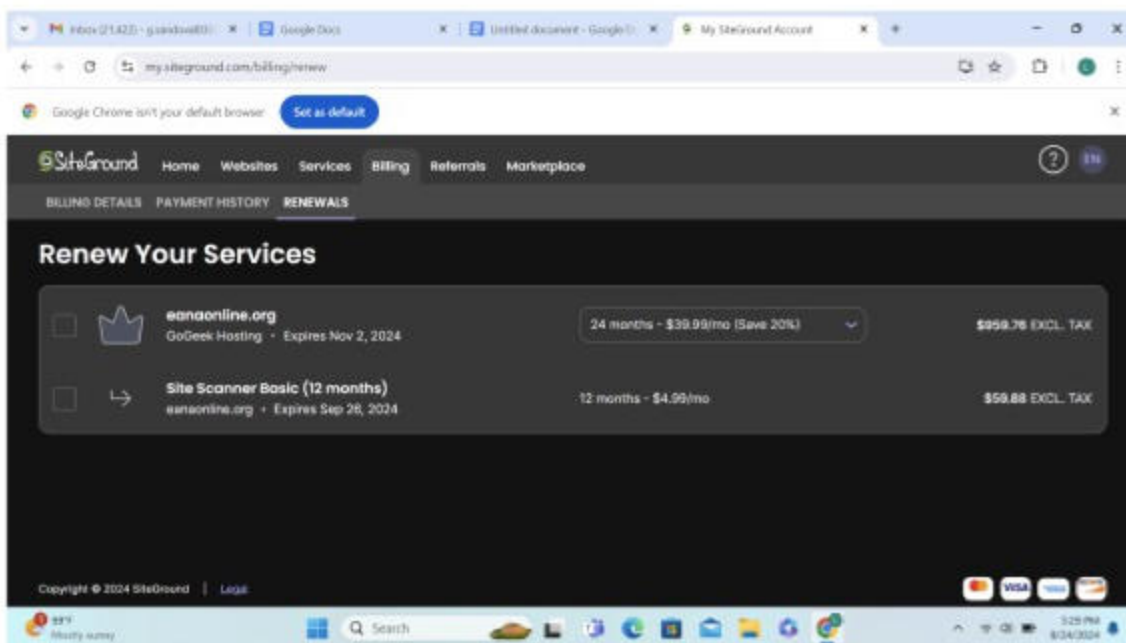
Inbox (21,423) - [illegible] × Google Docs × Untitled document - Google D × My SiteGround Account × +

my.siteground.com/billing/renew

Google Chrome isn't your default browser Set as default

SiteGround Home Websites Services Billing Referrals Marketplace

BILLING DETAILS PAYMENT HISTORY RENEWALS

Renew Your Services

eanaonline.org
GoGeek Hosting • Expires Nov 2, 2024
24 months - $39.99/mo (Save 20%)
$959.76 EXCL. TAX

Site Scanner Basic (12 months)
eanaonline.org • Expires Sep 26, 2024
12 months - $4.99/mo
$59.88 EXCL. TAX

Copyright © 2024 SiteGround | Legal

VISA

89°F
Mostly sunny

Search

5:25 PM
8/24/2024